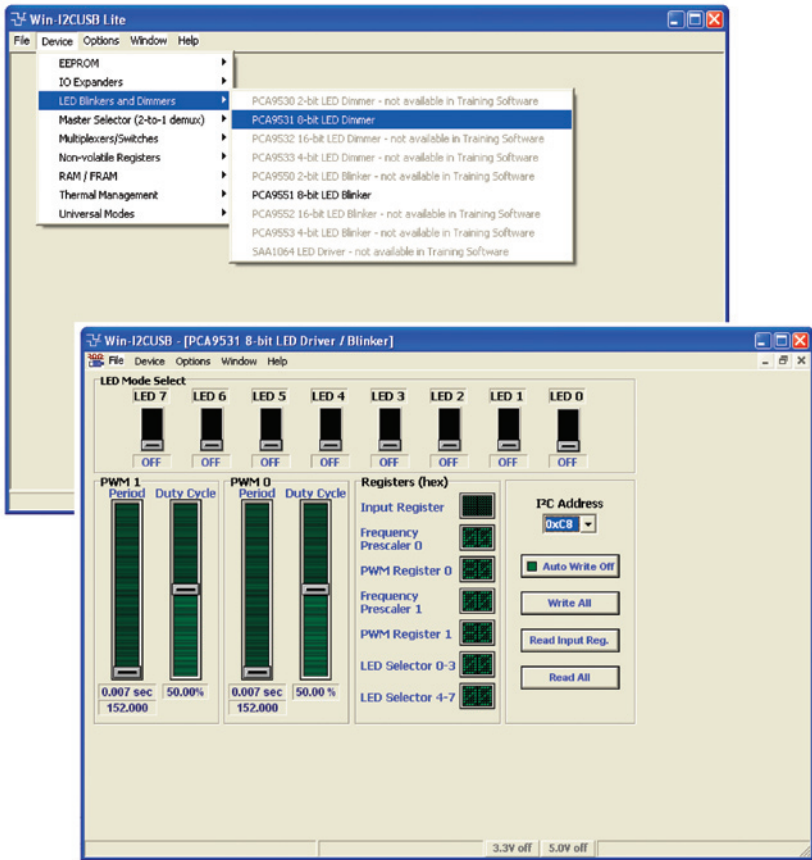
Win-I2CUSB Lite

File Device Options Window Help

EEPROM
IO Expanders
LED Blinkers and Dimmers
Master Selector (2-to-1 demux)
Multiplexers/Switches
Non-volatile Registers
RAM / FRAM
Thermal Management
Universal Modes

PCA9530 2-bit LED Dimmer - not available in Training Software
PCA9531 8-bit LED Dimmer
PCA9532 16-bit LED Dimmer - not available in Training Software
PCA9533 4-bit LED Dimmer - not available in Training Software
PCA9550 2-bit LED Blinker - not available in Training Software
PCA9551 8-bit LED Blinker
PCA9552 16-bit LED Blinker - not available in Training Software
PCA9553 4-bit LED Blinker - not available in Training Software
SAA1064 LED Driver - not available in Training Software

Win-I2CUSB - [PCA9531 8-bit LED Driver / Blinker]

File Device Options Window Help

LED Mode Select

| LED 7 | LED 6 | LED 5 | LED 4 | LED 3 | LED 2 | LED 1 | LED 0 |
|---|---|---|---|---|---|---|---|
| OFF | OFF | OFF | OFF | OFF | OFF | OFF | OFF |

PWM 1
Period Duty Cycle
0.007 sec 50.00%
152.000

PWM 0
Period Duty Cycle
0.007 sec 50.00 %
152.000

Registers (hex)
Input Register
Frequency Prescaler 0
PWM Register 0
Frequency Prescaler 1
PWM Register 1
LED Selector 0-3
LED Selector 4-7

I²C Address
0xC8

Auto Write Off
Write All
Read Input Reg.
Read All

3.3V off 5.0V off